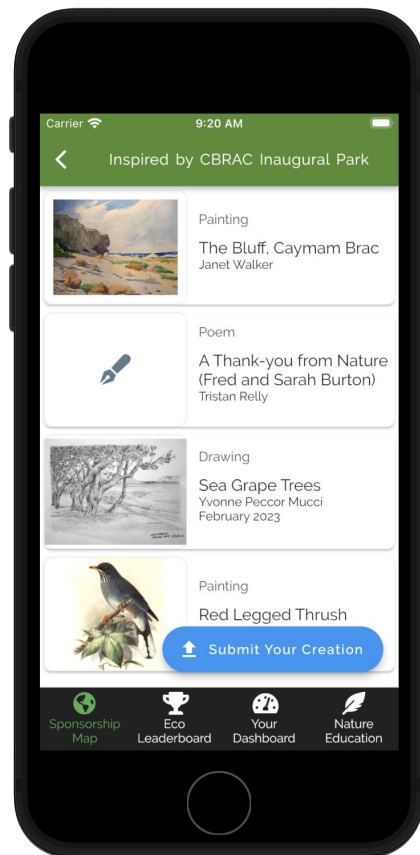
Carrier 9:20 AM

Inspired by CBRAC Inaugural Park

Painting
The Bluff, Caymam Brac
Janet Walker

Poem
A Thank-you from Nature (Fred and Sarah Burton)
Tristan Relly

Drawing
Sea Grape Trees
Yvonne Peccor Mucci
February 2023

Painting
Red Legged Thrush

Submit Your Creation

Sponsorship Map
Eco Leaderboard
Your Dashboard
Nature Education